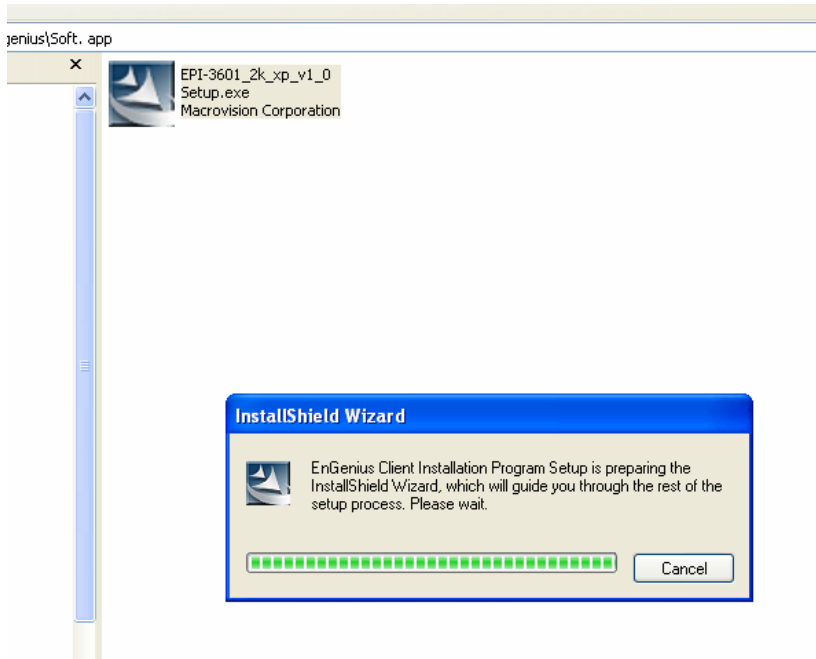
genius\Soft. app

×

EPI-3601_2k_xp_v1_0
Setup.exe
Macrovision Corporation

InstallShield Wizard

EnGenius Client Installation Program Setup is preparing the InstallShield Wizard, which will guide you through the rest of the setup process. Please wait.

Cancel